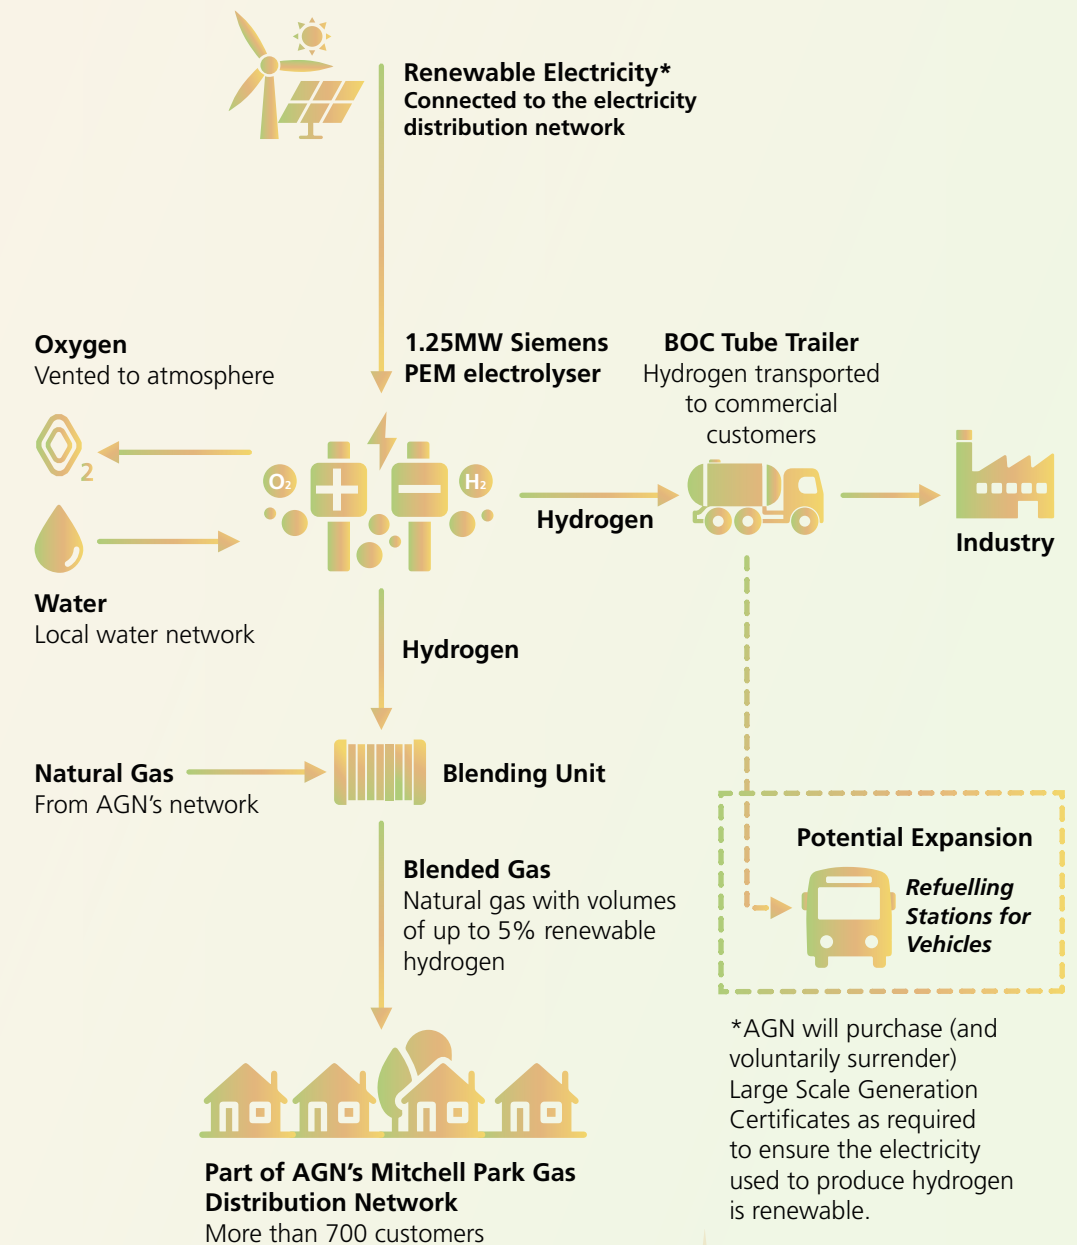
Renewable Electricity*
Connected to the electricity distribution network

Oxygen
Vented to atmosphere

$O_2$

1.25MW Siemens PEM electrolyser

$O_2$ $H_2$

BOC Tube Trailer
Hydrogen transported to commercial customers

Hydrogen

Industry

Water
Local water network

Hydrogen

Natural Gas
From AGN's network

Blending Unit

Potential Expansion

Refuelling Stations for Vehicles

Blended Gas
Natural gas with volumes of up to 5% renewable hydrogen

*AGN will purchase (and voluntarily surrender) Large Scale Generation Certificates as required to ensure the electricity used to produce hydrogen is renewable.

Part of AGN's Mitchell Park Gas Distribution Network
More than 700 customers